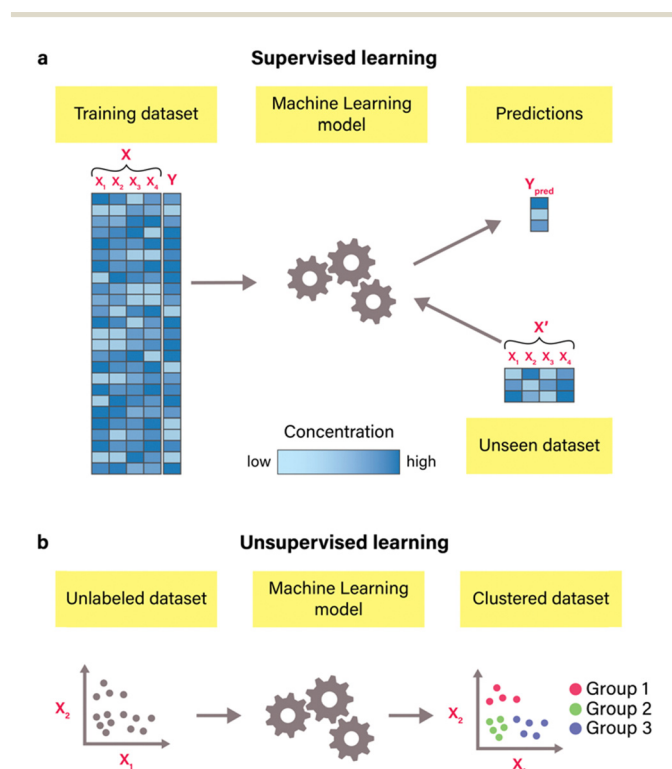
a

Supervised learning

Training dataset

Machine Learning model

Predictions

X

$X_1$ $X_2$ $X_3$ $X_4$ Y

$Y_{pred}$

X'

$X_1$ $X_2$ $X_3$ $X_4$

Concentration

low high

Unseen dataset

b

Unsupervised learning

Unlabeled dataset

Machine Learning model

Clustered dataset

$X_2$

$X_1$

$X_2$

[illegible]

Group 1
Group 2
Group 3